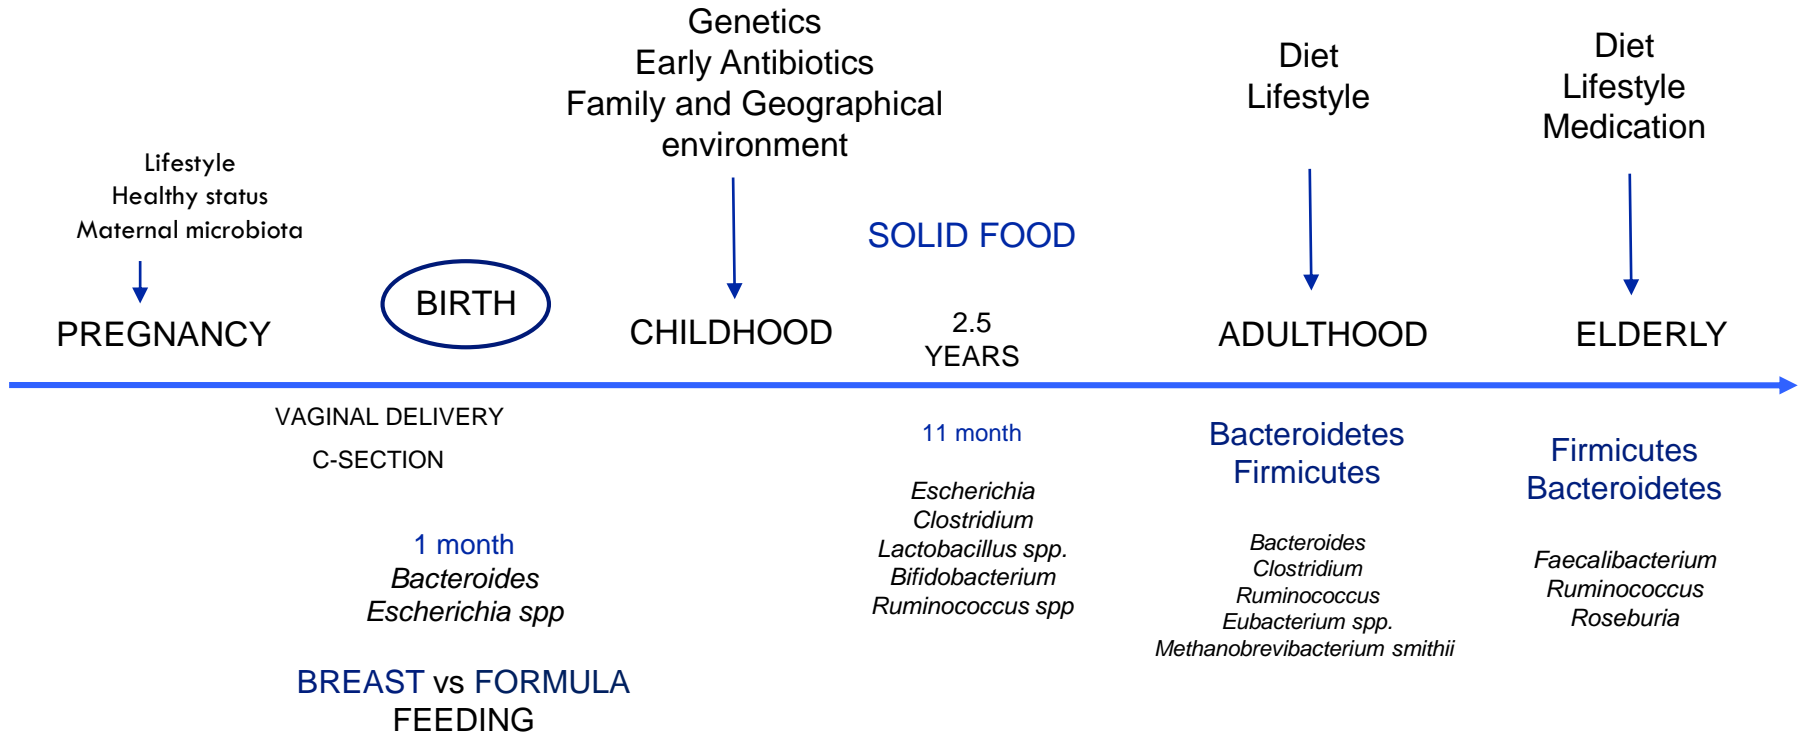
Lifestyle
Healthy status
Maternal microbiota

PREGNANCY

BIRTH

Genetics
Early Antibiotics
Family and Geographical environment

CHILDHOOD

SOLID FOOD

2.5 YEARS

Diet
Lifestyle

ADULTHOOD

Diet
Lifestyle
Medication

ELDERLY

VAGINAL DELIVERY
C-SECTION

1 month
*Bacteroides*
*Escherichia spp*

BREAST vs FORMULA FEEDING

11 month

*Escherichia*
*Clostridium*
*Lactobacillus spp.*
*Bifidobacterium*
*Ruminococcus spp*

Bacteroidetes
Firmicutes

*Bacteroides*
*Clostridium*
*Ruminococcus*
*Eubacterium spp.*
*Methanobrevibacterium smithii*

Firmicutes
Bacteroidetes

*Faecalibacterium*
*Ruminococcus*
*Roseburia*